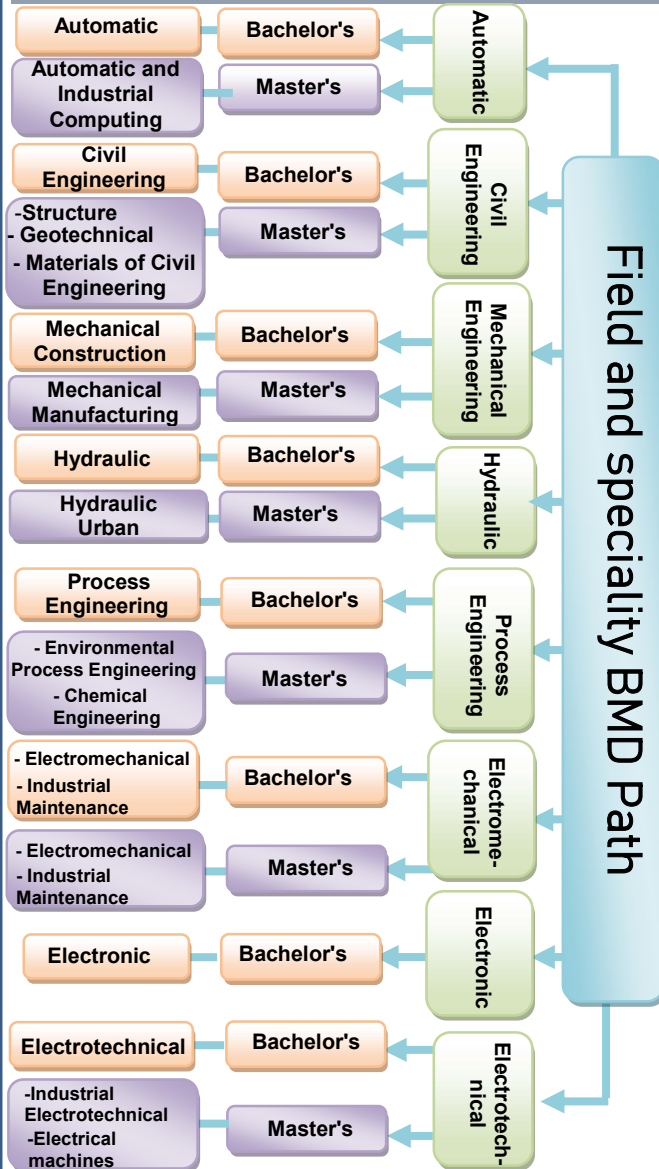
Field and speciality BMD Path

Automatic

Automatic | Bachelor's

Automatic and Industrial Computing | Master's

Civil Engineering

Civil Engineering | Bachelor's

-Structure
- Geotechnical
- Materials of Civil Engineering | Master's

Mechanical Engineering

Mechanical Construction | Bachelor's

Mechanical Manufacturing | Master's

Hydraulic

Hydraulic | Bachelor's

Hydraulic Urban | Master's

Process Engineering

Process Engineering | Bachelor's

- Environmental Process Engineering
- Chemical Engineering | Master's

Electrome-chanical

- Electromechanical
- Industrial Maintenance | Bachelor's

- Electromechanical
- Industrial Maintenance | Master's

Electronic

Electronic | Bachelor's

Electrotech-nical

Electrotechnical | Bachelor's

-Industrial Electrotechnical
-Electrical machines | Master's